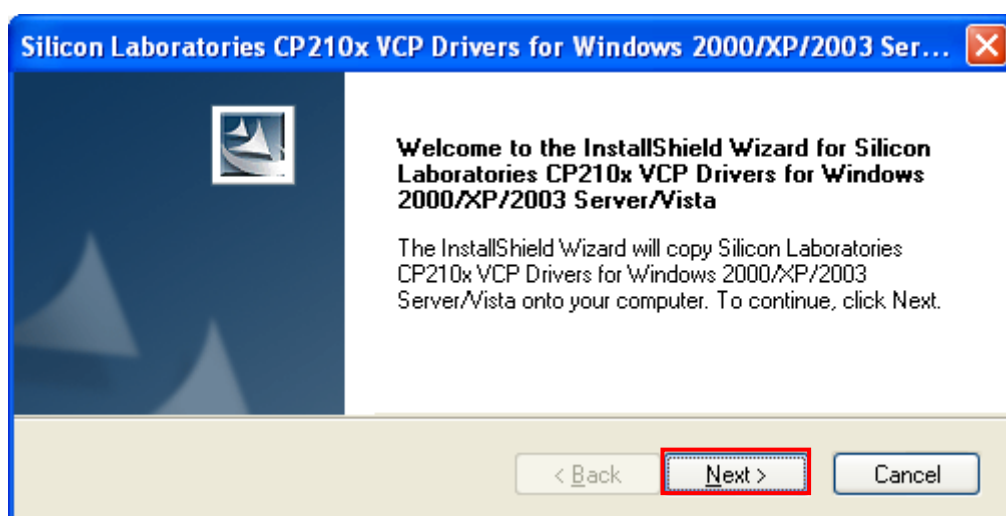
Silicon Laboratories CP210x VCP Drivers for Windows 2000/XP/2003 Ser...

Welcome to the InstallShield Wizard for Silicon Laboratories CP210x VCP Drivers for Windows 2000/XP/2003 Server/Vista

The InstallShield Wizard will copy Silicon Laboratories CP210x VCP Drivers for Windows 2000/XP/2003 Server/Vista onto your computer. To continue, click Next.

< Back

Next >

Cancel